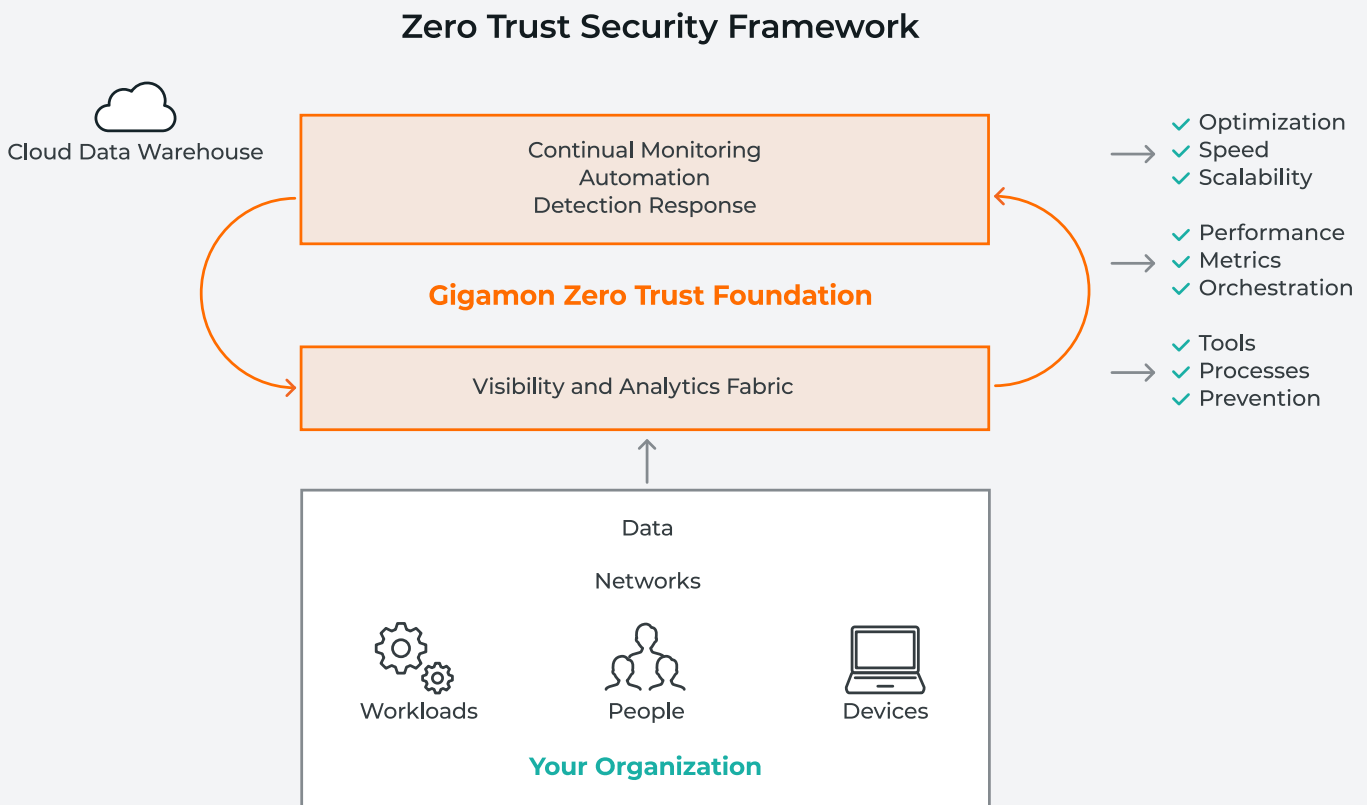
Zero Trust Security Framework

Cloud Data Warehouse

Continual Monitoring
Automation
Detection Response

Gigamon Zero Trust Foundation

Visibility and Analytics Fabric

✓ Optimization
✓ Speed
✓ Scalability

✓ Performance
✓ Metrics
✓ Orchestration

✓ Tools
✓ Processes
✓ Prevention

Data

Networks

Workloads

People

Devices

Your Organization